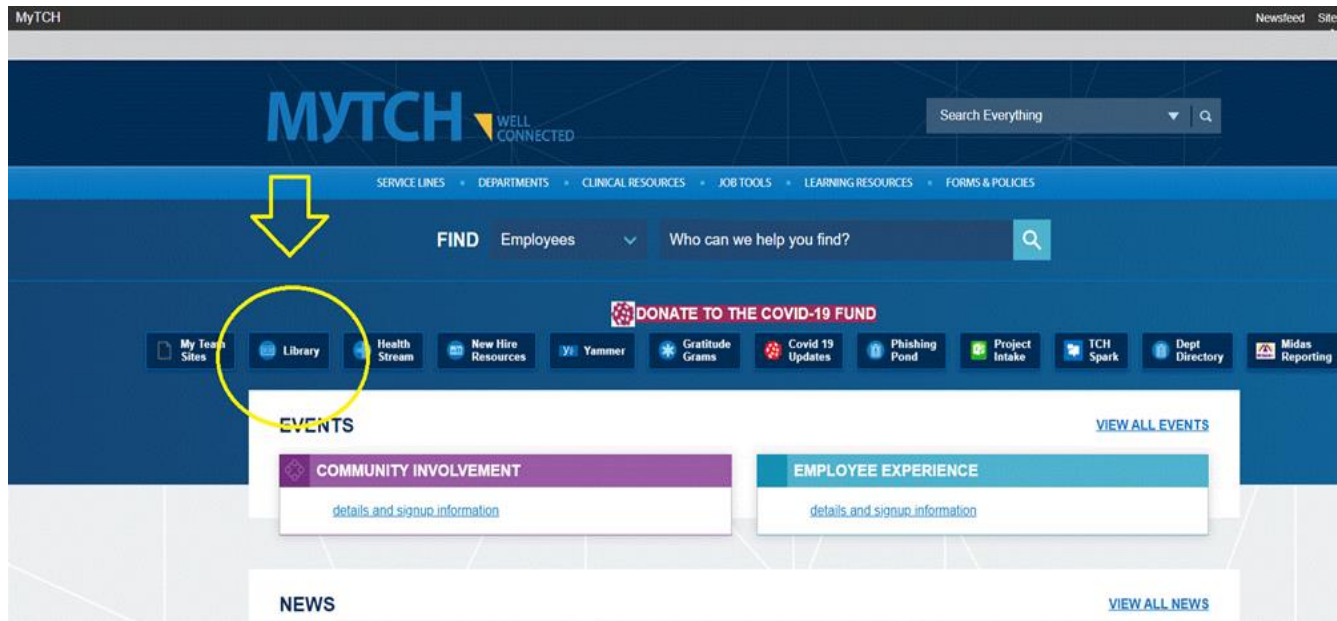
MyTCH

Newsfeed Site

MYTCH WELL CONNECTED

Search Everything

SERVICE LINES • DEPARTMENTS • CLINICAL RESOURCES • JOB TOOLS • LEARNING RESOURCES • FORMS & POLICIES

FIND Employees Who can we help you find?

DONATE TO THE COVID-19 FUND

My Team Sites
Library
Health Stream
New Hire Resources
Yammer
Gratitude Grams
Covid 19 Updates
Phishing Pond
Project Intake
TCH Spark
Dept Directory
Midas Reporting

EVENTS

VIEW ALL EVENTS

COMMUNITY INVOLVEMENT

details and signup information

EMPLOYEE EXPERIENCE

details and signup information

NEWS

VIEW ALL NEWS